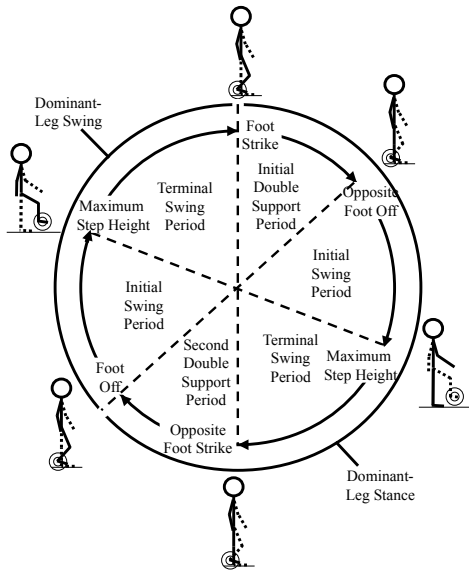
Dominant-Leg Swing

Foot Strike

Initial Double Support Period

Opposite Foot Off

Terminal Swing Period

Maximum Step Height

Initial Swing Period

Initial Swing Period

Terminal Swing Period

Maximum Step Height

Second Double Support Period

Foot Off

Opposite Foot Strike

Dominant-Leg Stance